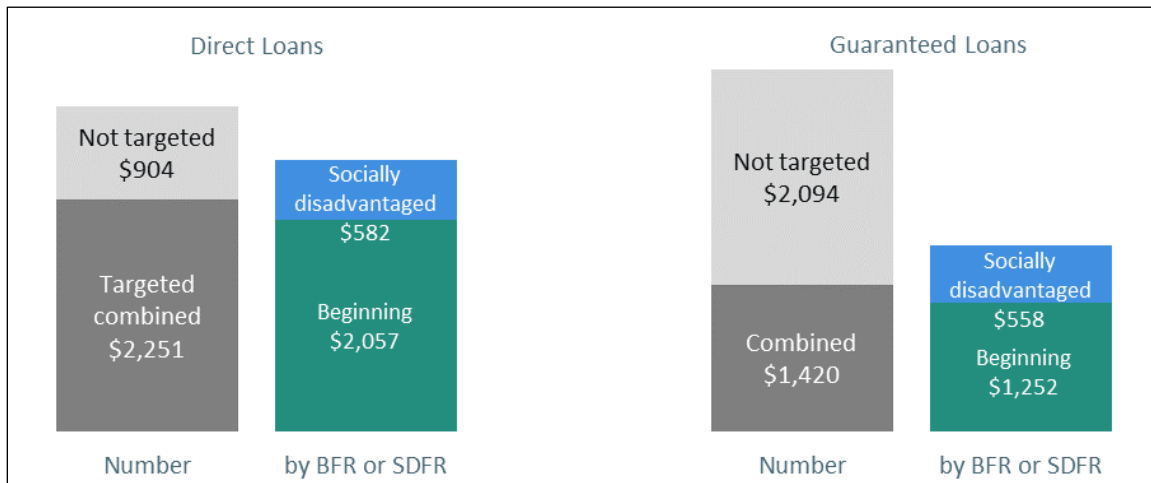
Direct Loans

Not targeted
$904

Targeted combined
$2,251

Socially disadvantaged
$582

Beginning
$2,057

Number

by BFR or SDFR

Guaranteed Loans

Not targeted
$2,094

Combined
$1,420

Socially disadvantaged
$558

Beginning
$1,252

Number

by BFR or SDFR